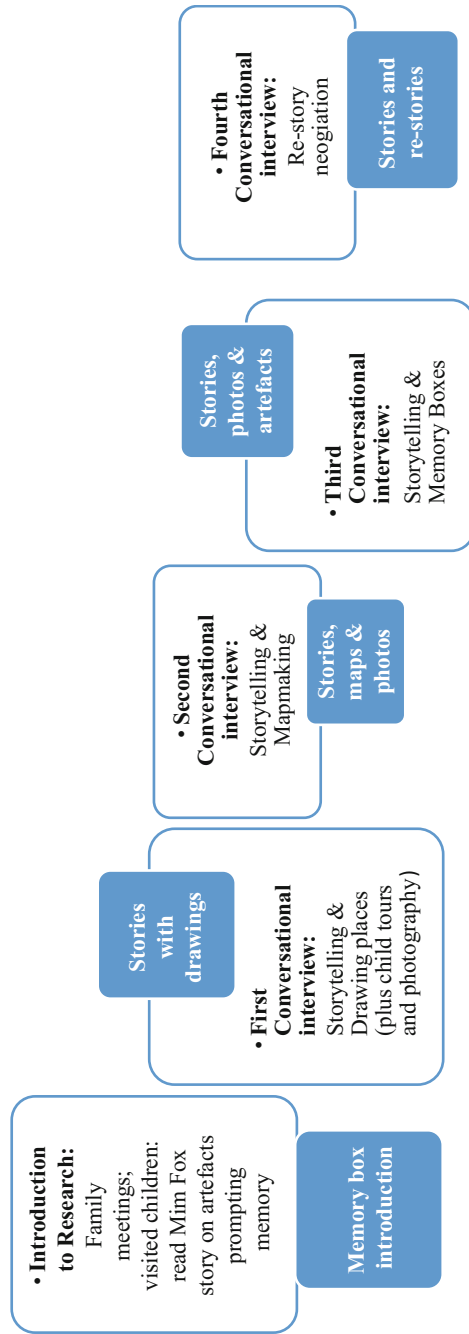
• Introduction to Research: Family meetings; visited children: read Mim Fox story on artefacts prompting memory

Memory box introduction

Stories with drawings

• First Conversational interview: Storytelling & Drawing places (plus child tours and photography)

• Second Conversational interview: Storytelling & Mapmaking

Stories, maps & photos

Stories, photos & artefacts

• Third Conversational interview: Storytelling & Memory Boxes

• Fourth Conversational interview: Re-story neogiation

Stories and re-stories